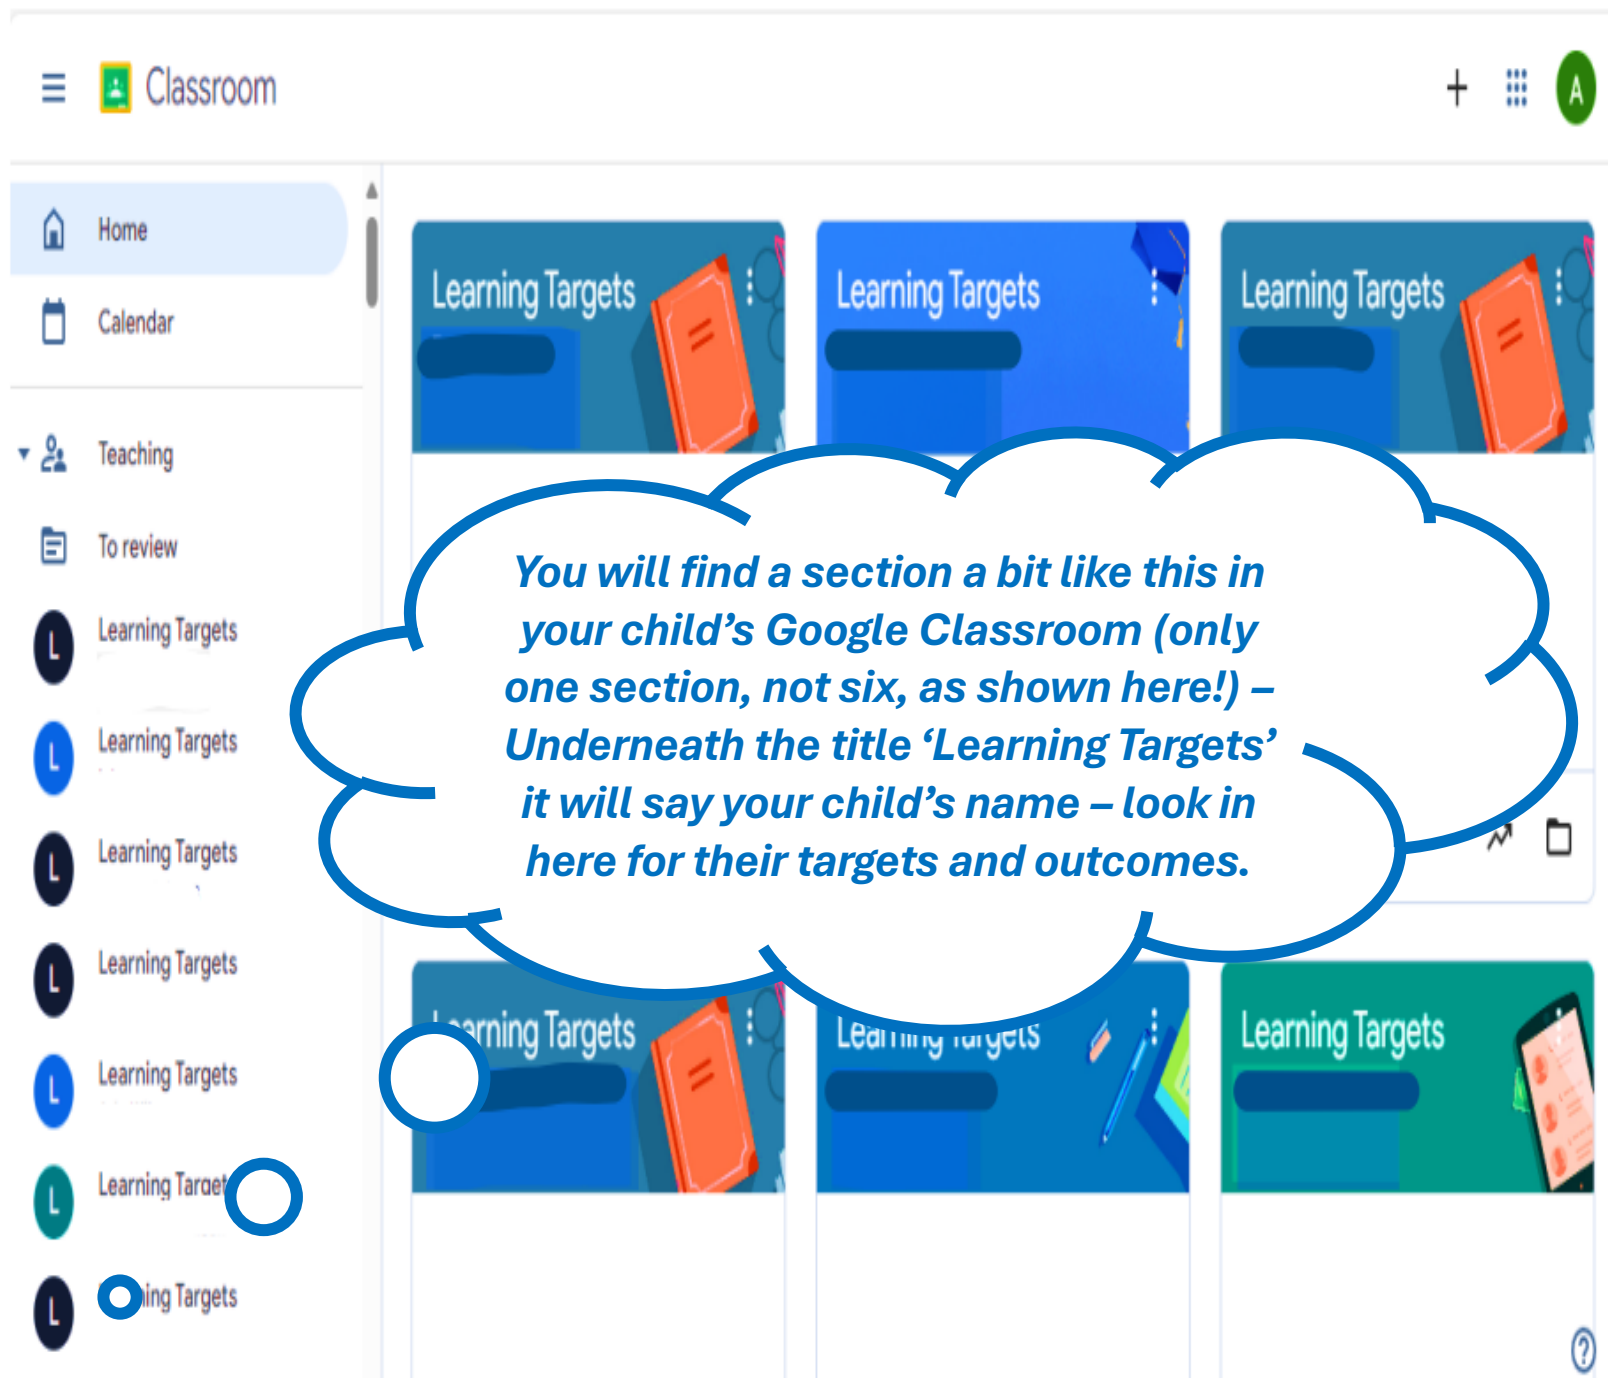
Classroom

A

Home

Calendar

Teaching

To review

L Learning Targets

L Learning Targets

L Learning Targets

L Learning Targets

L Learning Targets

L Learning Target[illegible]

L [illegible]ing Targets

Learning Targets

Learning Targets

Learning Targets

You will find a section a bit like this in your child's Google Classroom (only one section, not six, as shown here!) – Underneath the title 'Learning Targets' it will say your child's name – look in here for their targets and outcomes.

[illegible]arning Targets

Learning Targets

Learning Targets